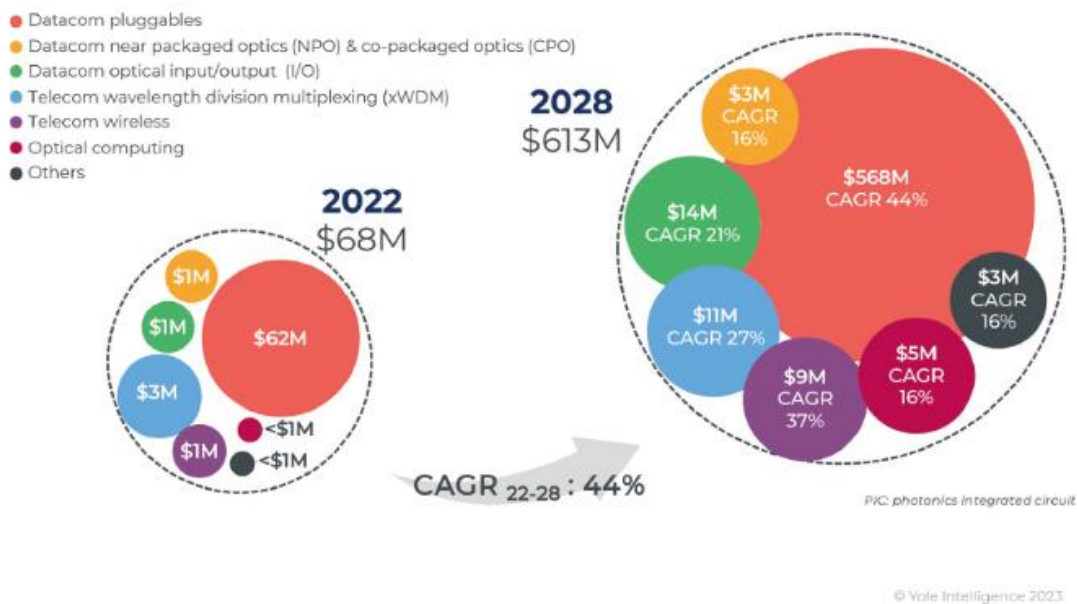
Datacom pluggables
Datacom near packaged optics (NPO) & co-packaged optics (CPO)
Datacom optical input/output (I/O)
Telecom wavelength division multiplexing (xWDM)
Telecom wireless
Optical computing
Others

2022
$68M

$1M
$1M
$62M
$3M
$1M
<$1M
<$1M

2028
$613M

$3M CAGR 16%
$568M CAGR 44%
$14M CAGR 21%
$3M CAGR 16%
$11M CAGR 27%
$5M CAGR 16%
$9M CAGR 37%

CAGR $_{22-28}$ : 44%

PIC: photonics integrated circuit

© Yole Intelligence 2023